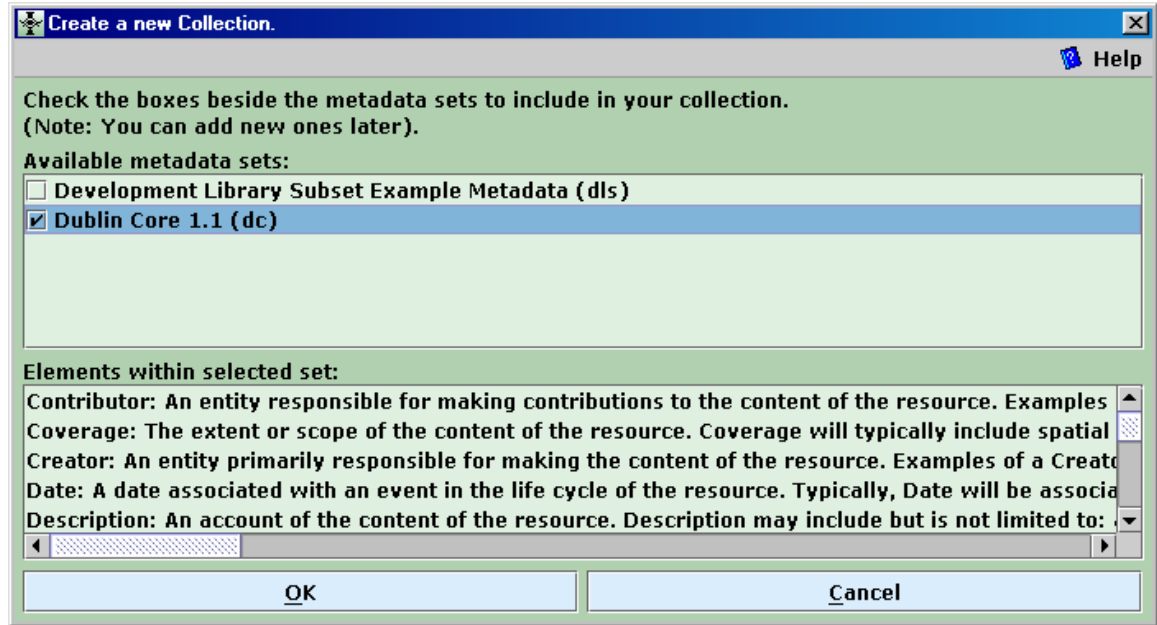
Create a new Collection.

Help

Check the boxes beside the metadata sets to include in your collection.
(Note: You can add new ones later).

Available metadata sets:

Development Library Subset Example Metadata (dls)
Dublin Core 1.1 (dc)

Elements within selected set:

Contributor: An entity responsible for making contributions to the content of the resource. Examples
Coverage: The extent or scope of the content of the resource. Coverage will typically include spatial
Creator: An entity primarily responsible for making the content of the resource. Examples of a Creat
Date: A date associated with an event in the life cycle of the resource. Typically, Date will be associa
Description: An account of the content of the resource. Description may include but is not limited to:

OK

Cancel